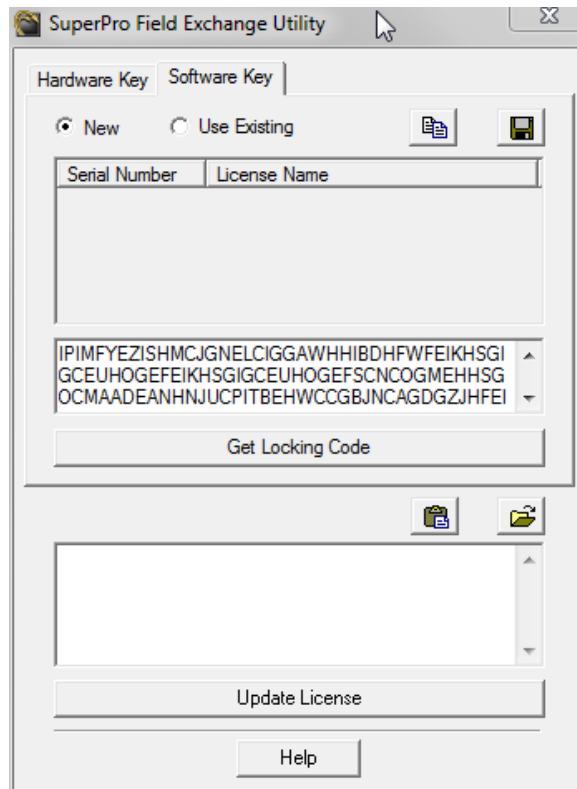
SuperPro Field Exchange Utility

Hardware Key | Software Key

New  Use Existing

| Serial Number | License Name |
|---|---|

IPIMFYEZISHMCJGNELCIGGAWHHIBDHFWFEIKHSGI
GCEUHOGEFEIKHSGIGCEUHOGEFSCNCOGMEHHSG
OCMAADEANHNJUCPITBEHWCCGBJNCAGDGZJHFEI

Get Locking Code

Update License

Help